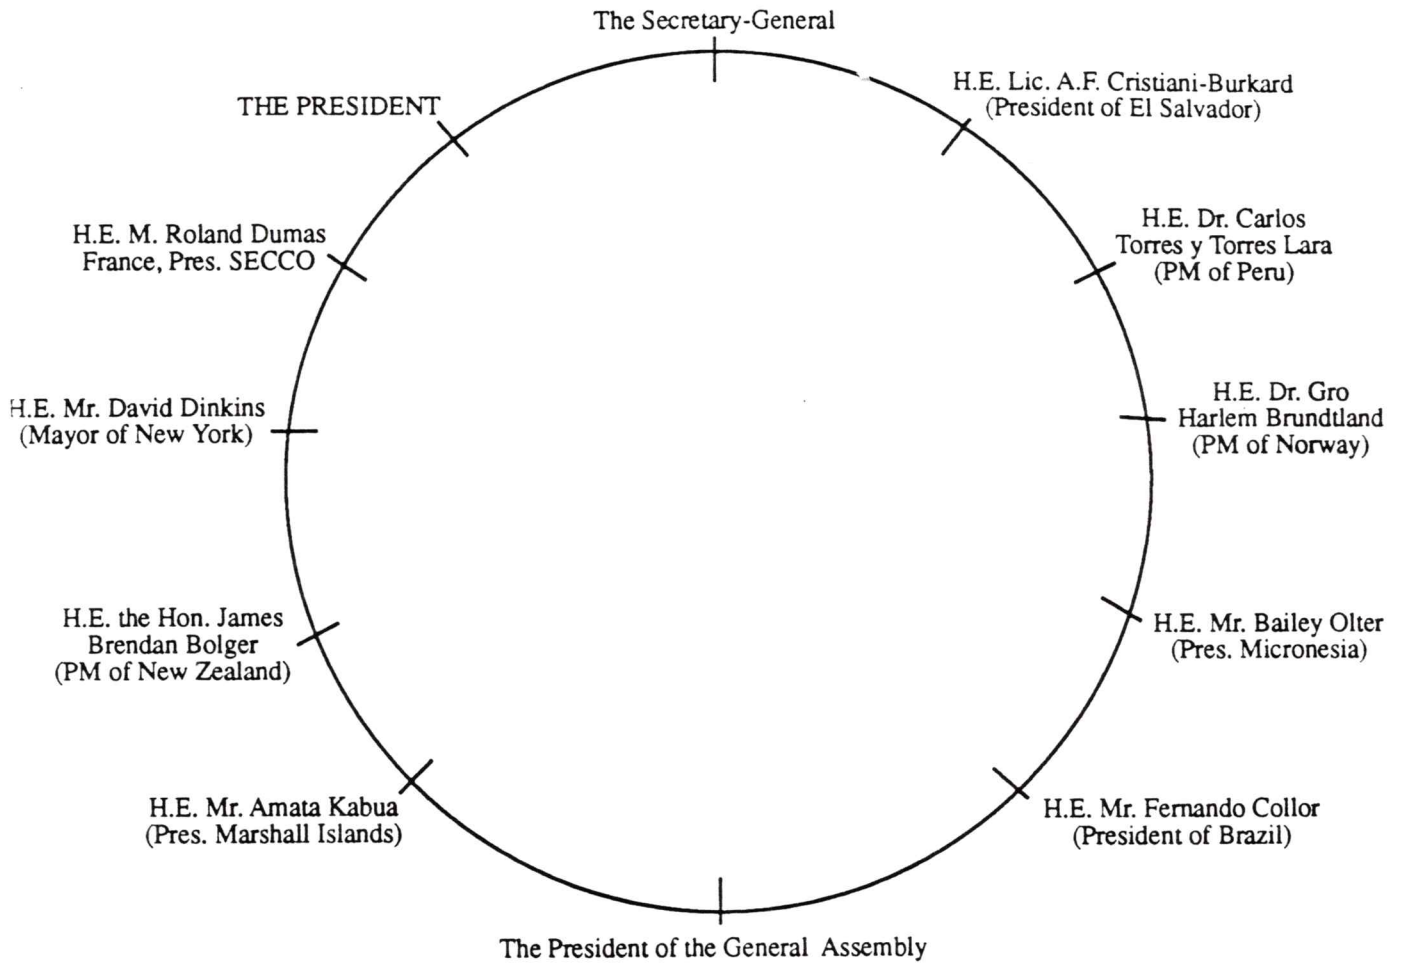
The Secretary-General

THE PRESIDENT

H.E. Lic. A.F. Cristiani-Burkard (President of El Salvador)

H.E. M. Roland Dumas France, Pres. SECCO

H.E. Dr. Carlos Torres y Torres Lara (PM of Peru)

H.E. Mr. David Dinkins (Mayor of New York)

H.E. Dr. Gro Harlem Brundtland (PM of Norway)

H.E. the Hon. James Brendan Bolger (PM of New Zealand)

H.E. Mr. Bailey Olter (Pres. Micronesia)

H.E. Mr. Amata Kabua (Pres. Marshall Islands)

H.E. Mr. Fernando Collor (President of Brazil)

The President of the General Assembly